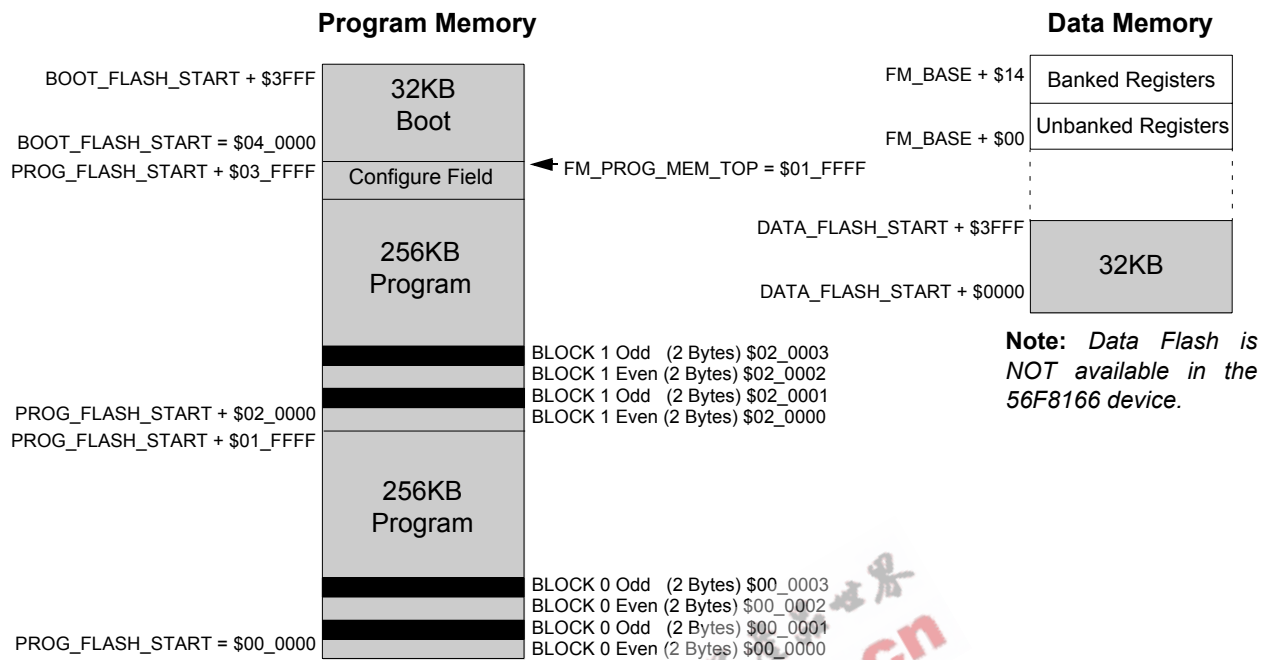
Program Memory

BOOT_FLASH_START + $3FFF
BOOT_FLASH_START = $04_0000
PROG_FLASH_START + $03_FFFF

32KB
Boot

Configure Field

FM_PROG_MEM_TOP = $01_FFFF

256KB
Program

BLOCK 1 Odd (2 Bytes) $02_0003
BLOCK 1 Even (2 Bytes) $02_0002
BLOCK 1 Odd (2 Bytes) $02_0001
BLOCK 1 Even (2 Bytes) $02_0000

PROG_FLASH_START + $02_0000
PROG_FLASH_START + $01_FFFF

256KB
Program

BLOCK 0 Odd (2 Bytes) $00_0003
BLOCK 0 Even (2 Bytes) $00_0002
BLOCK 0 Odd (2 Bytes) $00_0001
BLOCK 0 Even (2 Bytes) $00_0000

PROG_FLASH_START = $00_0000

Data Memory

FM_BASE + $14
Banked Registers
FM_BASE + $00
Unbanked Registers

DATA_FLASH_START + $3FFF
32KB
DATA_FLASH_START + $0000

Note: Data Flash is NOT available in the 56F8166 device.